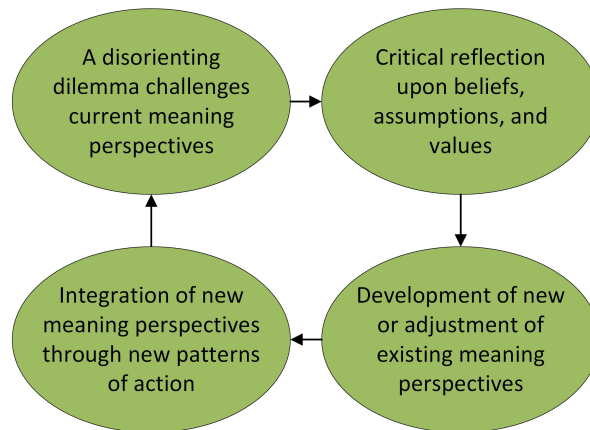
A disorienting dilemma challenges current meaning perspectives

Critical reflection upon beliefs, assumptions, and values

Development of new or adjustment of existing meaning perspectives

Integration of new meaning perspectives through new patterns of action